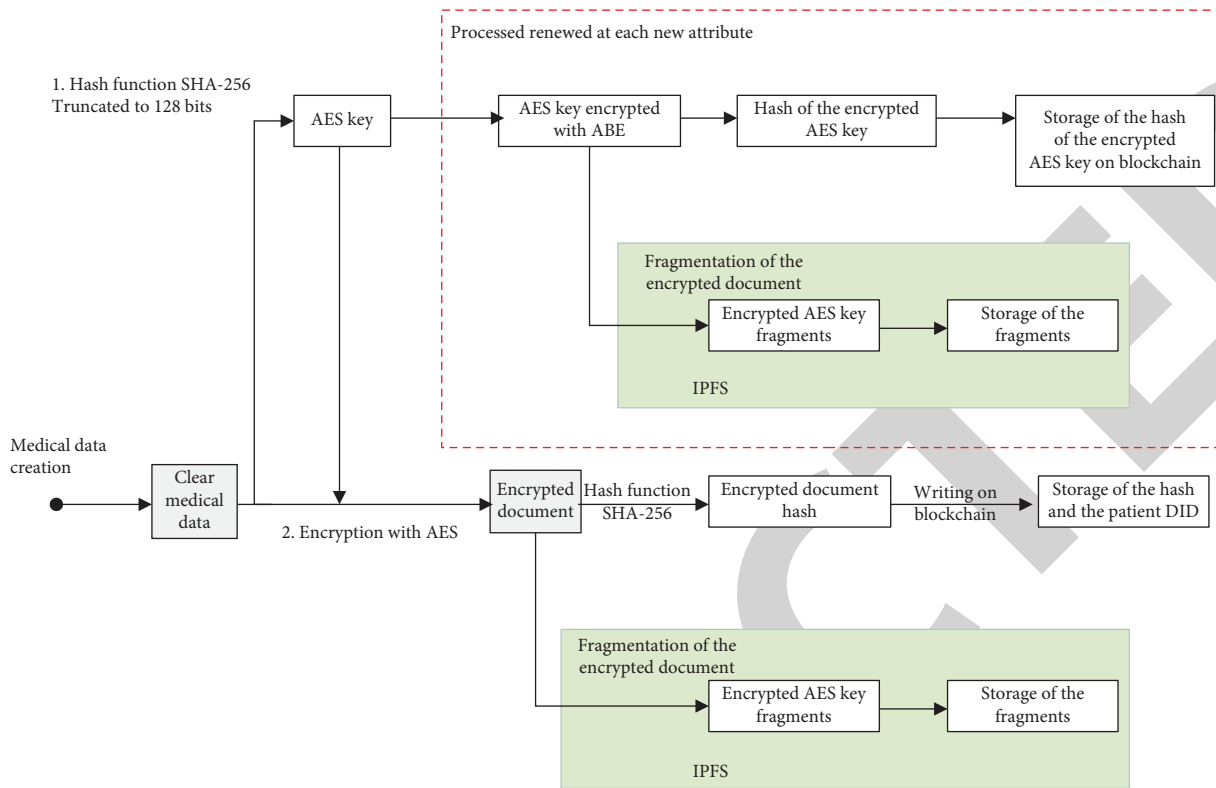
Processed renewed at each new attribute

1. Hash function SHA-256
Truncated to 128 bits

AES key

AES key encrypted with ABE

Hash of the encrypted AES key

Storage of the hash of the encrypted AES key on blockchain

Fragmentation of the encrypted document

Encrypted AES key fragments

Storage of the fragments

IPFS

Medical data creation

Clear medical data

2. Encryption with AES

Encrypted document

Hash function SHA-256

Encrypted document hash

Writing on blockchain

Storage of the hash and the patient DID

Fragmentation of the encrypted document

Encrypted AES key fragments

Storage of the fragments

IPFS